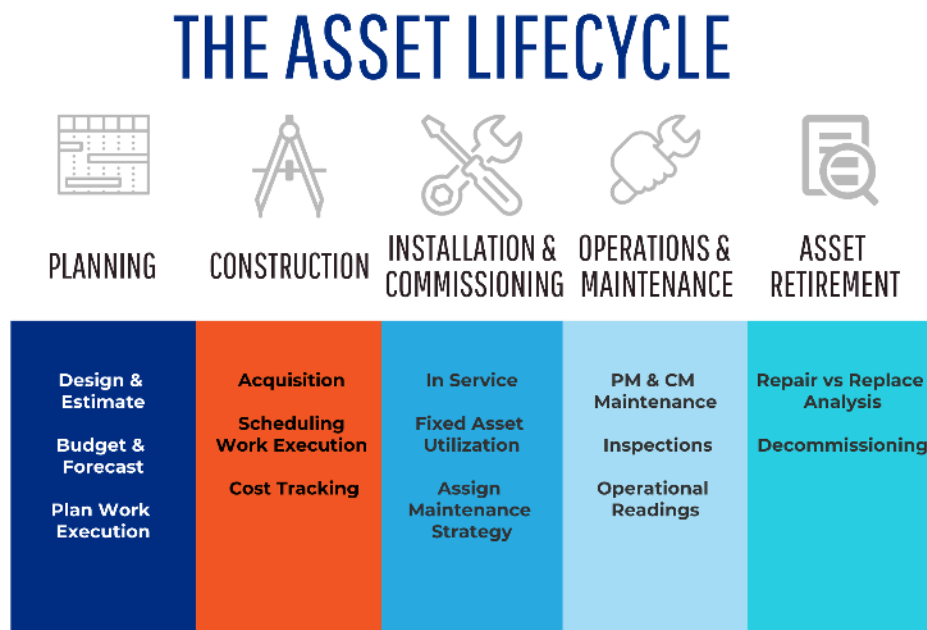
THE ASSET LIFECYCLE

PLANNING

CONSTRUCTION

INSTALLATION & COMMISSIONING

OPERATIONS & MAINTENANCE

ASSET RETIREMENT

Design & Estimate

Budget & Forecast

Plan Work Execution

Acquisition

Scheduling Work Execution

Cost Tracking

In Service

Fixed Asset Utilization

Assign Maintenance Strategy

PM & CM Maintenance

Inspections

Operational Readings

Repair vs Replace Analysis

Decommissioning